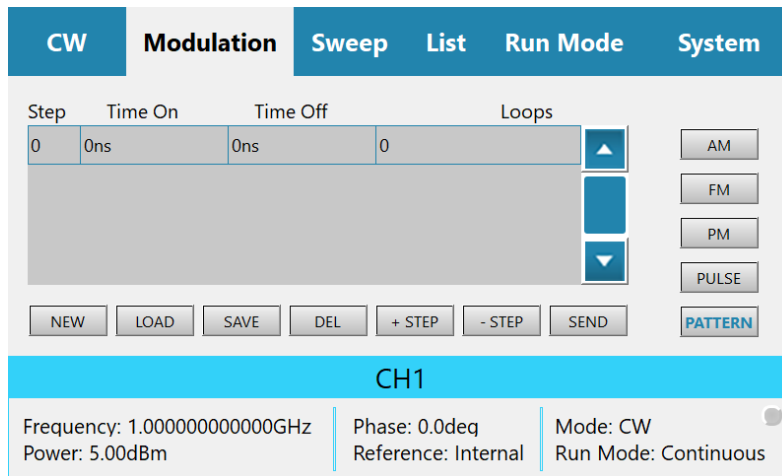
CW Modulation Sweep List Run Mode System

| Step | Time On | Time Off | Loops |
|---|---|---|---|
| 0 | 0ns | 0ns | 0 |

AM
FM
PM
PULSE
PATTERN

NEW LOAD SAVE DEL + STEP - STEP SEND

CH1

Frequency: 1.000000000000GHz
Power: 5.00dBm

Phase: 0.0deq
Reference: Internal

Mode: CW
Run Mode: Continuous